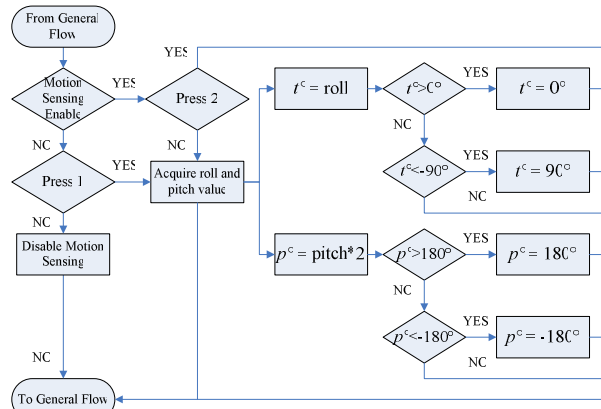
From General Flow

YES

Motion Sensing Enable

YES

Press 2

NC

NC

YES

Press 1

Acquire roll and pitch value

NC

Disable Motion Sensing

NC

To General Flow

$t^c$ = roll

$t^c$>0°

YES

$t^c$ = 0°

NC

$t^c$<-90°

YES

$t^c$ = 90°

NC

$p^c$ = pitch*2

$p^c$>180°

YES

$p^c$ = 180°

NC

$p^c$<-180°

YES

$p^c$ = -180°

NC